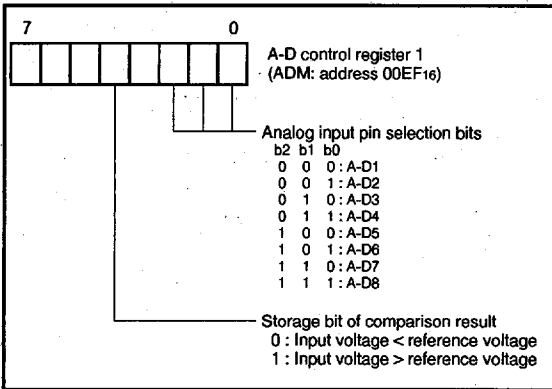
7 0

A-D control register 1
(ADM: address 00EF$_{16}$)

Analog input pin selection bits
b2 b1 b0
0 0 0 : A-D1
0 0 1 : A-D2
0 1 0 : A-D3
0 1 1 : A-D4
1 0 0 : A-D5
1 0 1 : A-D6
1 1 0 : A-D7
1 1 1 : A-D8

Storage bit of comparison result
0 : Input voltage < reference voltage
1 : Input voltage > reference voltage